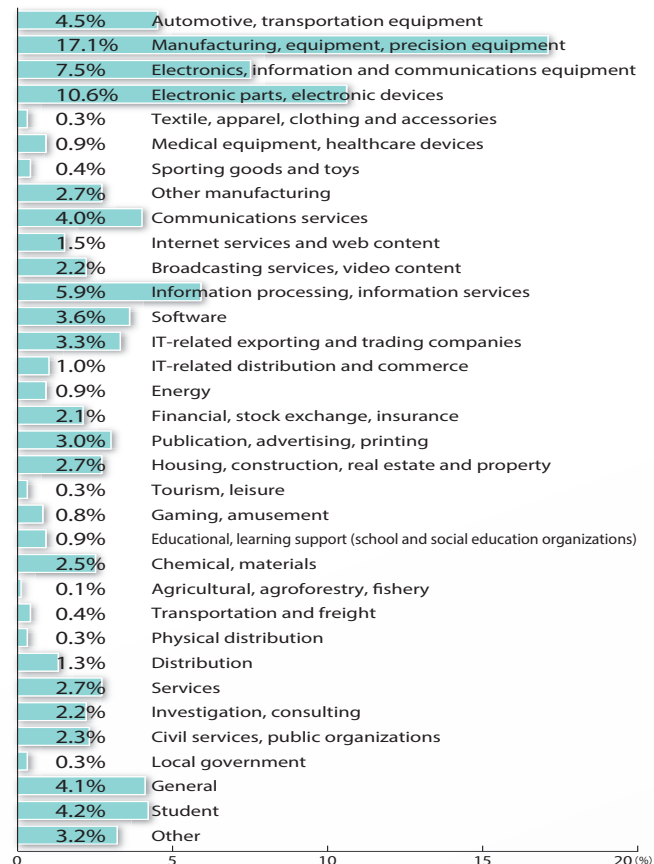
| | |
|---|---|
| 4.5% | Automotive, transportation equipment |
| 17.1% | Manufacturing, equipment, precision equipment |
| 7.5% | Electronics, information and communications equipment |
| 10.6% | Electronic parts, electronic devices |
| 0.3% | Textile, apparel, clothing and accessories |
| 0.9% | Medical equipment, healthcare devices |
| 0.4% | Sporting goods and toys |
| 2.7% | Other manufacturing |
| 4.0% | Communications services |
| 1.5% | Internet services and web content |
| 2.2% | Broadcasting services, video content |
| 5.9% | Information processing, information services |
| 3.6% | Software |
| 3.3% | IT-related exporting and trading companies |
| 1.0% | IT-related distribution and commerce |
| 0.9% | Energy |
| 2.1% | Financial, stock exchange, insurance |
| 3.0% | Publication, advertising, printing |
| 2.7% | Housing, construction, real estate and property |
| 0.3% | Tourism, leisure |
| 0.8% | Gaming, amusement |
| 0.9% | Educational, learning support (school and social education organizations) |
| 2.5% | Chemical, materials |
| 0.1% | Agricultural, agroforestry, fishery |
| 0.4% | Transportation and freight |
| 0.3% | Physical distribution |
| 1.3% | Distribution |
| 2.7% | Services |
| 2.2% | Investigation, consulting |
| 2.3% | Civil services, public organizations |
| 0.3% | Local government |
| 4.1% | General |
| 4.2% | Student |
| 3.2% | Other |

0 5 10 15 20 (%)